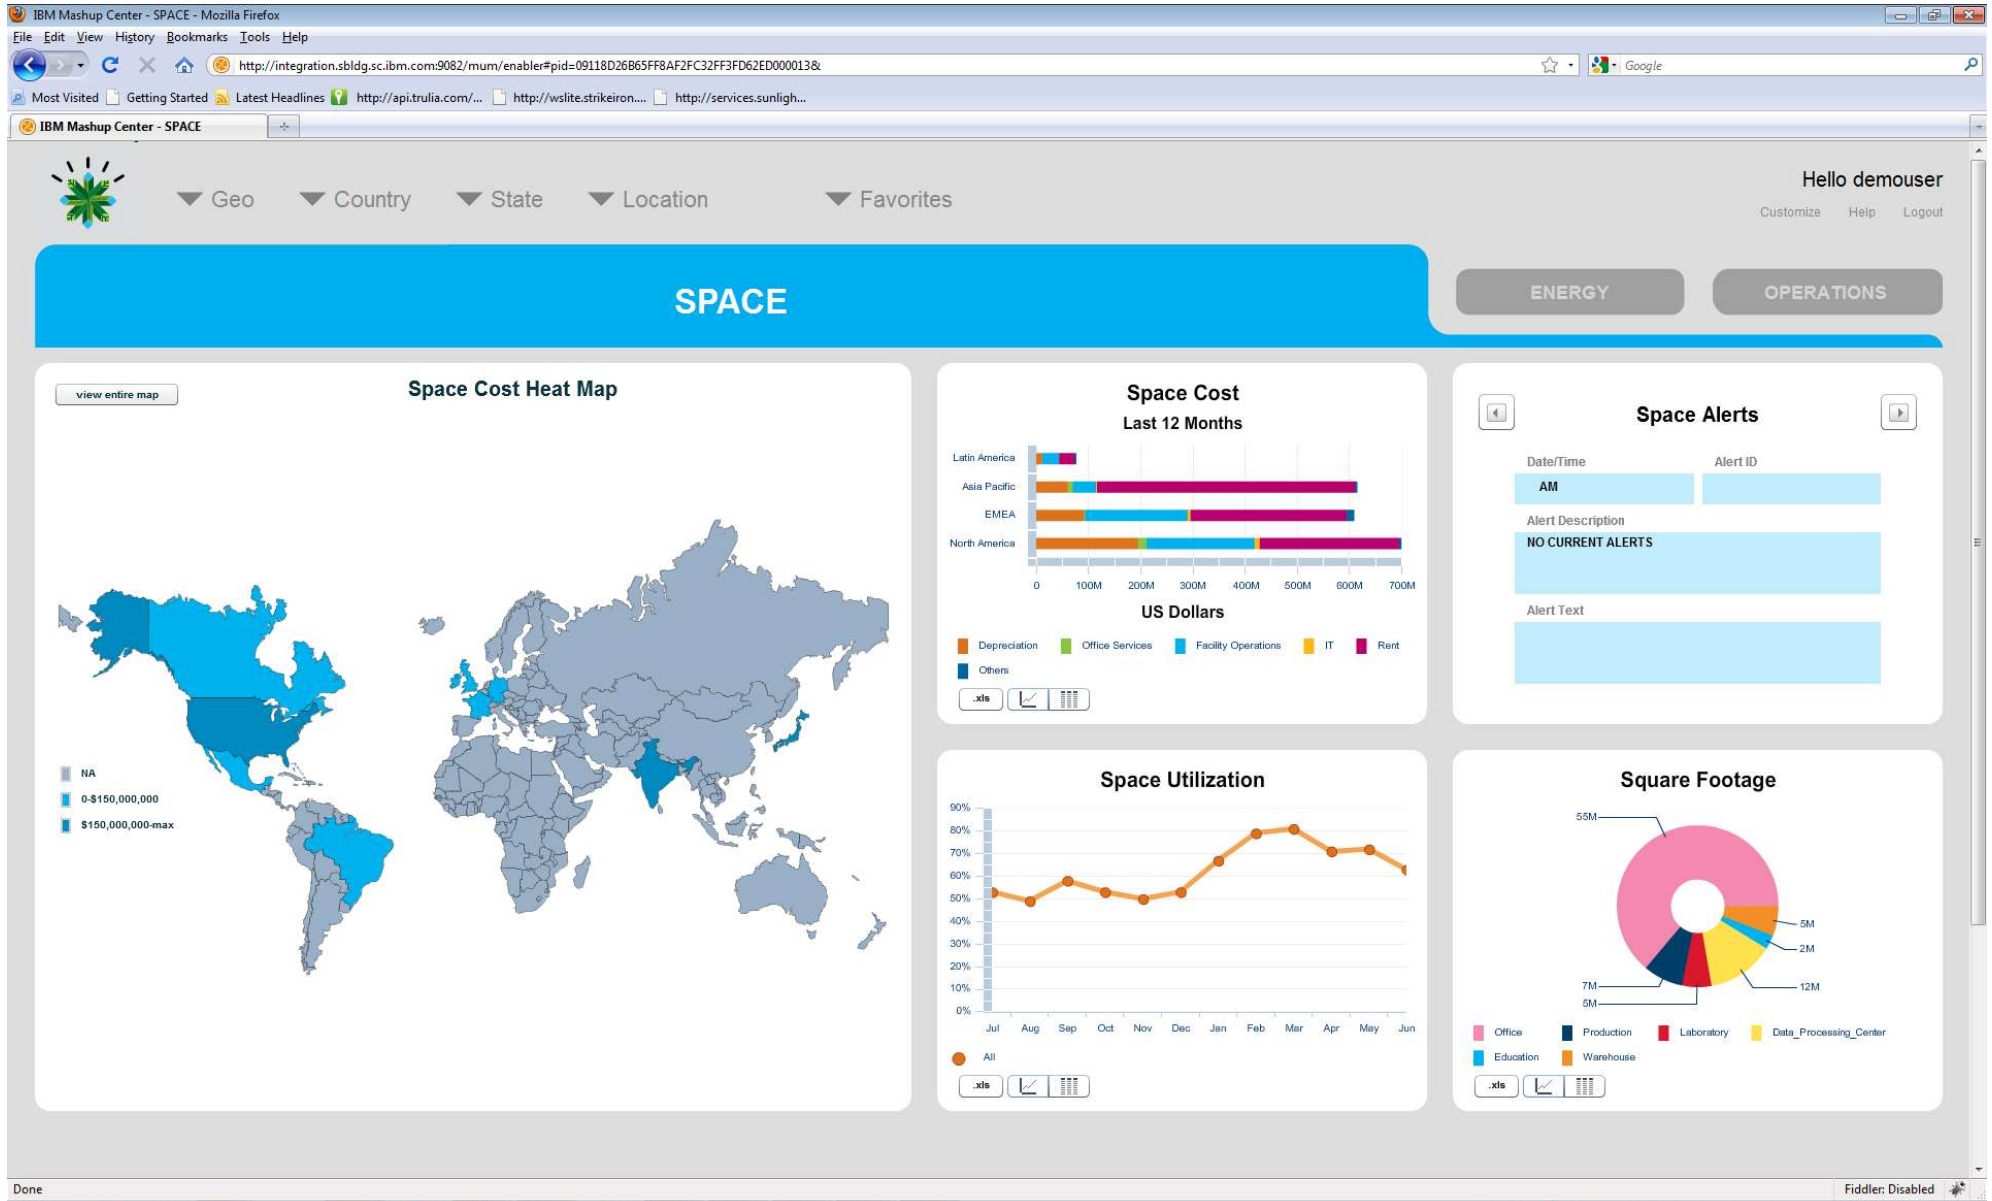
IBM Mashup Center - SPACE - Mozilla Firefox

File Edit View History Bookmarks Tools Help

http://integration.sbldg.sc.ibm.com:9082/mum/enabler#pid=09118D26B65FF8AF2FC32FF3FD62ED000013&

Google

Most Visited Getting Started Latest Headlines http://api.trulia.com/... http://wslite.strikeiron.... http://services.sunligh...

IBM Mashup Center - SPACE

Geo Country State Location Favorites

Hello demouser

Customize Help Logout

SPACE

ENERGY

OPERATIONS

view entire map

Space Cost Heat Map

NA
0-$150,000,000
$150,000,000-max

Space Cost
Last 12 Months

Latin America
Asia Pacific
EMEA
North America

0 100M 200M 300M 400M 500M 600M 700M

US Dollars

Depreciation Office Services Facility Operations IT Rent
Others

.xls

Space Alerts

Date/Time
Alert ID
AM
Alert Description
NO CURRENT ALERTS
Alert Text

Space Utilization

90%
80%
70%
60%
50%
40%
30%
20%
10%
0%

Jul Aug Sep Oct Nov Dec Jan Feb Mar Apr May Jun

All

.xls

Square Footage

55M
5M
2M
12M
7M
5M

Office Production Laboratory Data_Processing_Center
Education Warehouse

.xls

Done

Fiddler: Disabled